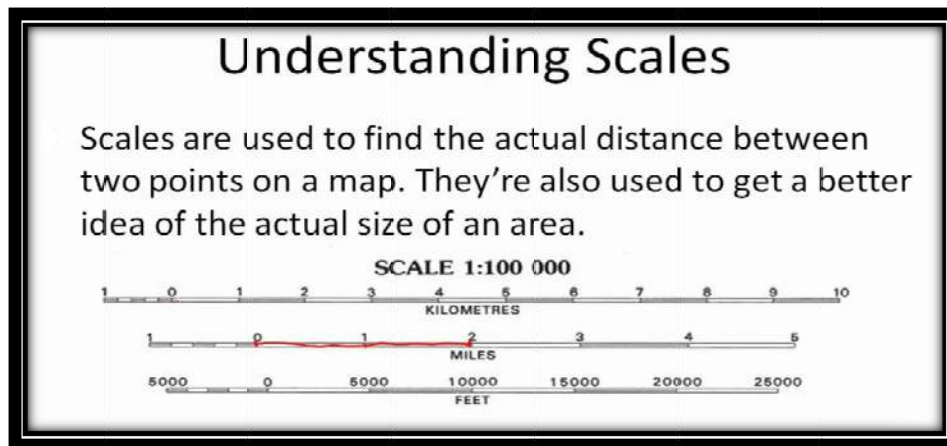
Understanding Scales

Scales are used to find the actual distance between two points on a map. They're also used to get a better idea of the actual size of an area.

SCALE 1:100 000

1 0 1 2 3 4 5 6 7 8 9 10
KILOMETRES

1 0 1 2 3 4 5
MILES

5000 0 5000 10000 15000 20000 25000
FEET